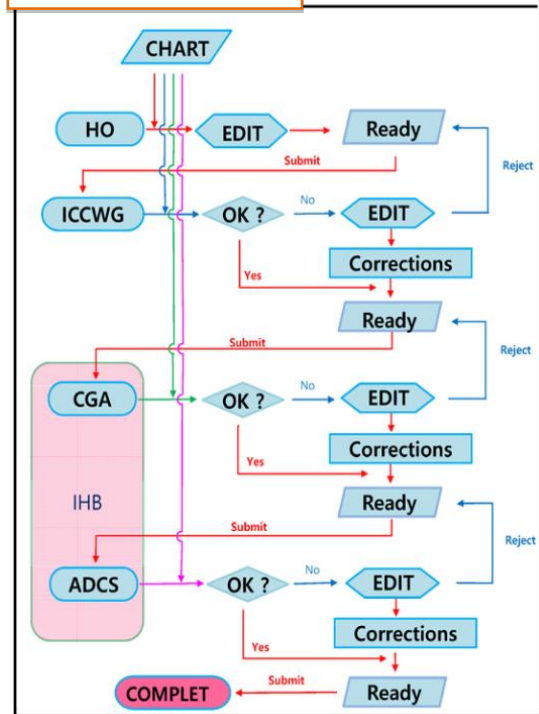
CHART

HO
EDIT
Ready
Reject
Submit

ICCWG
OK ?
No
EDIT
Yes
Corrections
Ready
Reject
Submit

CGA
OK ?
No
EDIT
Yes
Corrections

IHB

Ready
Reject
Submit

ADCS
OK ?
No
EDIT
Yes
Corrections

COMPLET
Submit
Ready